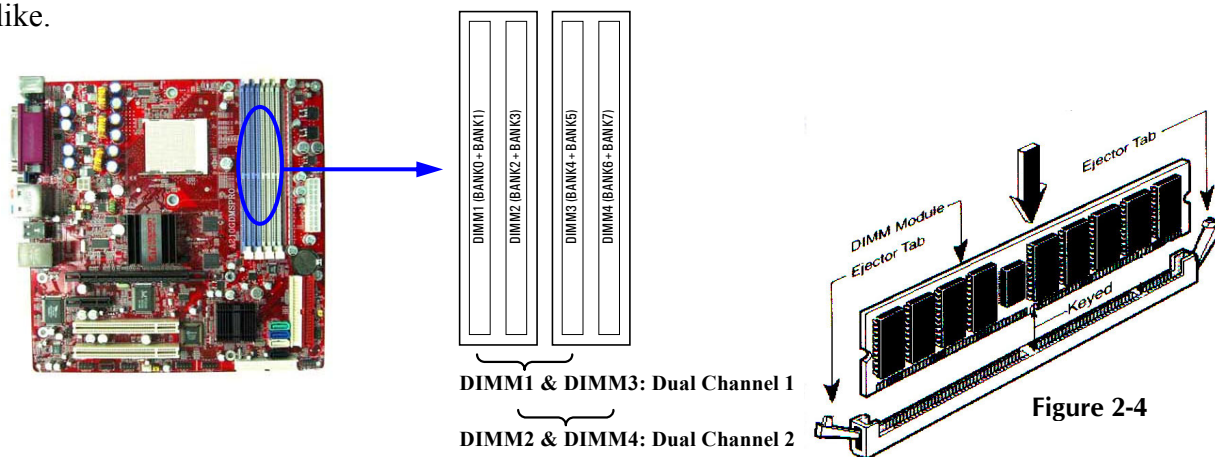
like.

DIMM1 (BANK0 + BANK1)
DIMM2 (BANK2 + BANK3)
DIMM3 (BANK4 + BANK5)
DIMM4 (BANK6 + BANK7)

DIMM1 & DIMM3: Dual Channel 1

DIMM2 & DIMM4: Dual Channel 2

Ejector Tab
DIMM Module
Ejector Tab
Keyed

Figure 2-4